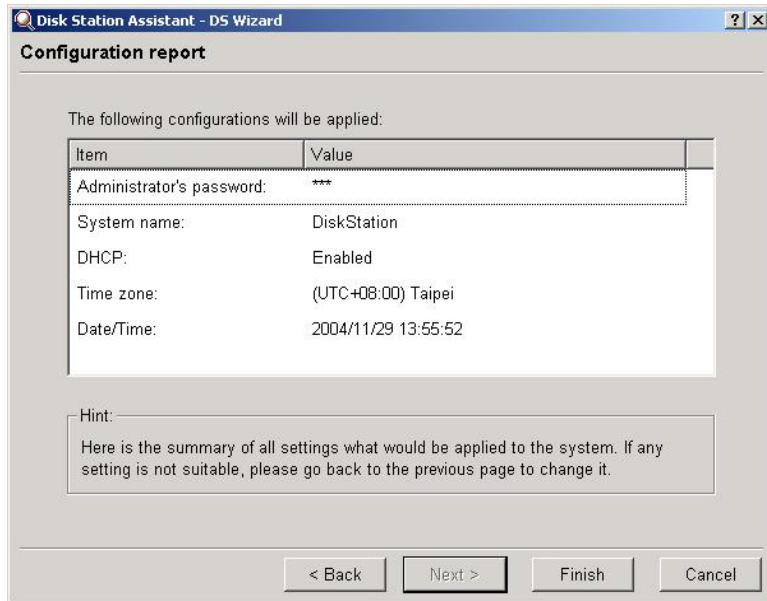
Disk Station Assistant - DS Wizard

?

X

Configuration report

The following configurations will be applied:

| Item | Value |
|---|---|
| Administrator's password: | *** |
| System name: | DiskStation |
| DHCP: | Enabled |
| Time zone: | (UTC+08:00) Taipei |
| Date/Time: | 2004/11/29 13:55:52 |

Hint:

Here is the summary of all settings what would be applied to the system. If any setting is not suitable, please go back to the previous page to change it.

< Back

Next >

Finish

Cancel